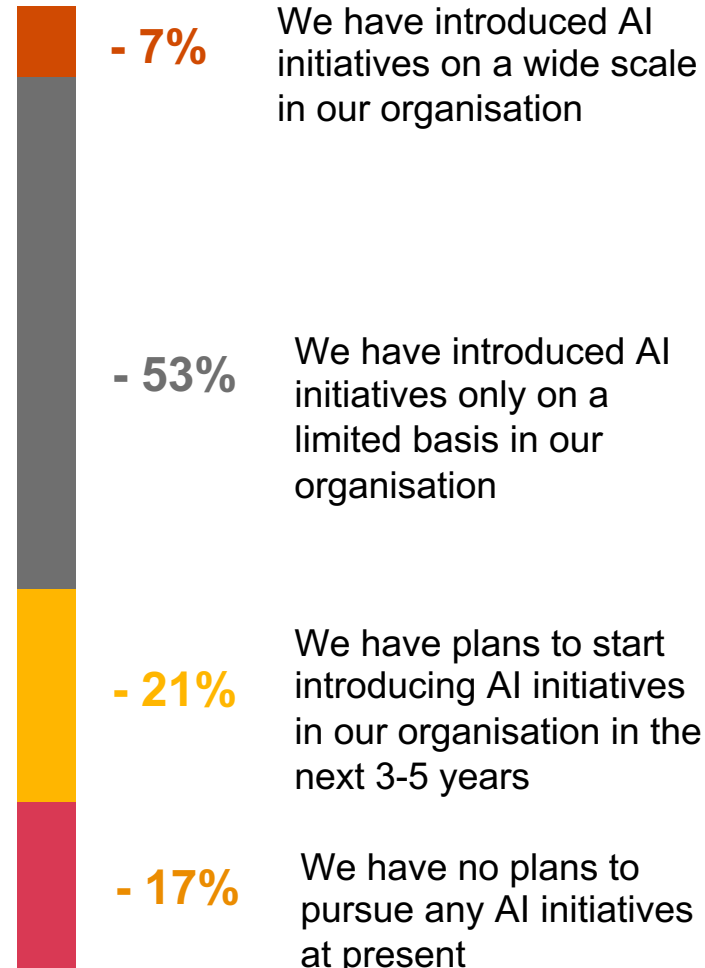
- 7%
We have introduced AI initiatives on a wide scale in our organisation

- 53%
We have introduced AI initiatives only on a limited basis in our organisation

- 21%
We have plans to start introducing AI initiatives in our organisation in the next 3-5 years

- 17%
We have no plans to pursue any AI initiatives at present